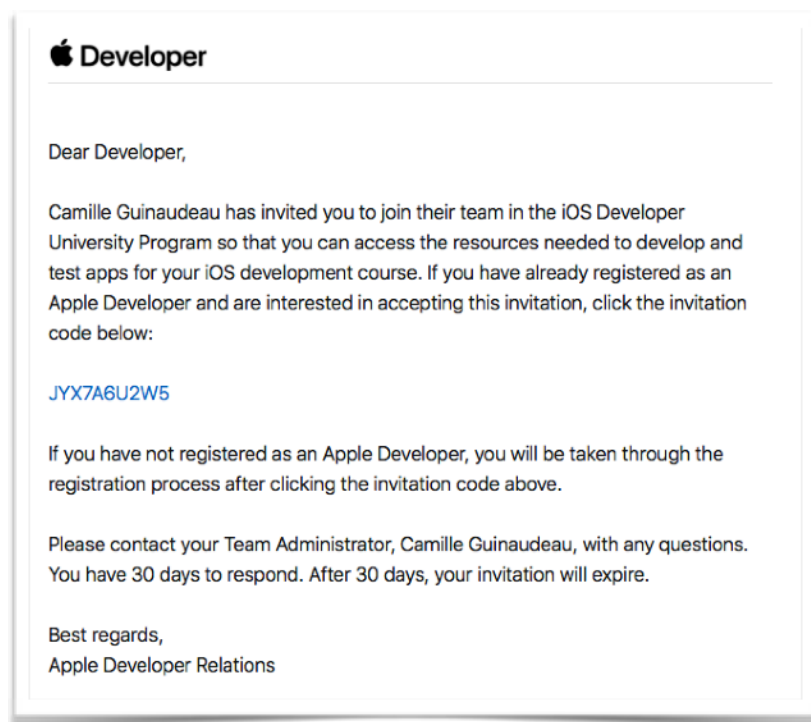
Developer

Dear Developer,

Camille Guinaudeau has invited you to join their team in the iOS Developer University Program so that you can access the resources needed to develop and test apps for your iOS development course. If you have already registered as an Apple Developer and are interested in accepting this invitation, click the invitation code below:

JYX7A6U2W5

If you have not registered as an Apple Developer, you will be taken through the registration process after clicking the invitation code above.

Please contact your Team Administrator, Camille Guinaudeau, with any questions. You have 30 days to respond. After 30 days, your invitation will expire.

Best regards,
Apple Developer Relations